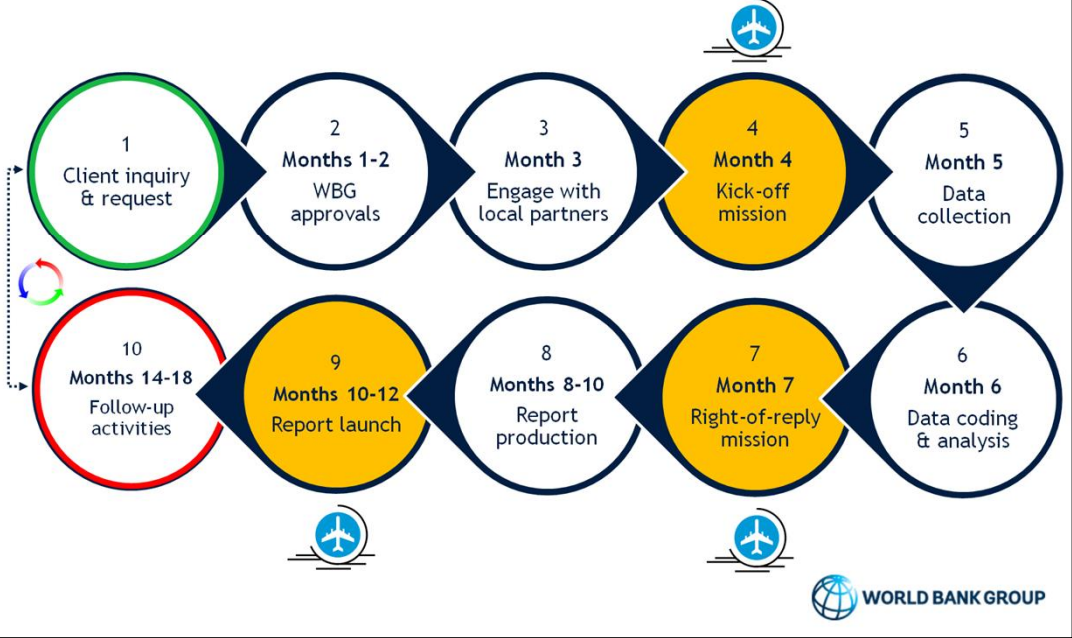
1
Client inquiry & request

2
Months 1-2
WBG approvals

3
Month 3
Engage with local partners

4
Month 4
Kick-off mission

5
Month 5
Data collection

6
Month 6
Data coding & analysis

7
Month 7
Right-of-reply mission

8
Months 8-10
Report production

9
Months 10-12
Report launch

10
Months 14-18
Follow-up activities

WORLD BANK GROUP